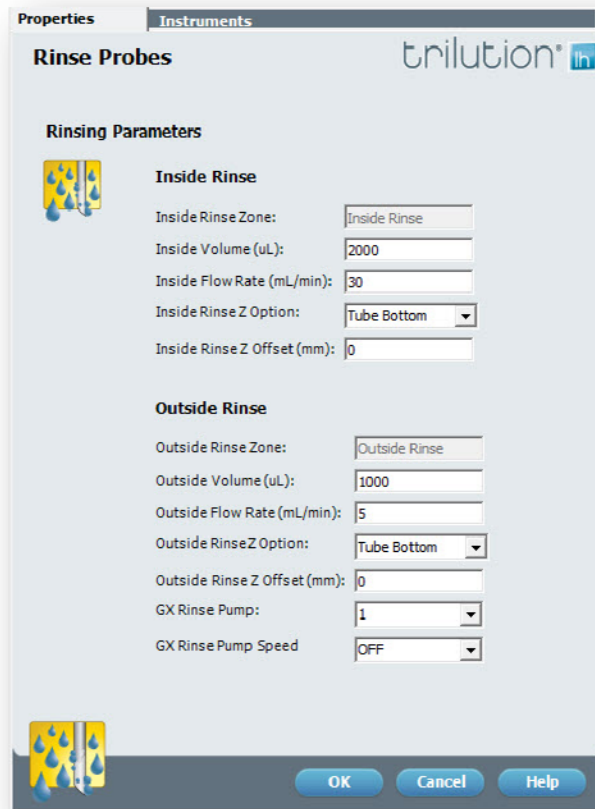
Properties
Instruments

Rinse Probes

trilution® lh

Rinsing Parameters

Inside Rinse

Inside Rinse Zone: Inside Rinse

Inside Volume (uL): 2000

Inside Flow Rate (mL/min): 30

Inside Rinse Z Option: Tube Bottom

Inside Rinse Z Offset (mm): 0

Outside Rinse

Outside Rinse Zone: Outside Rinse

Outside Volume (uL): 1000

Outside Flow Rate (mL/min): 5

Outside Rinse Z Option: Tube Bottom

Outside Rinse Z Offset (mm): 0

GX Rinse Pump: 1

GX Rinse Pump Speed OFF

OK
Cancel
Help